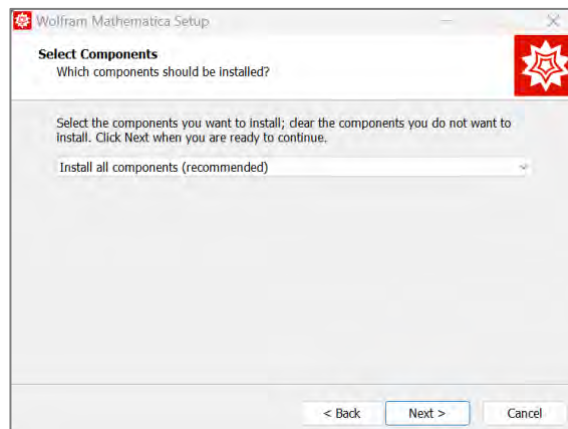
Wolfram Mathematica Setup

Select Components
Which components should be installed?

Select the components you want to install; clear the components you do not want to install. Click Next when you are ready to continue.

Install all components (recommended)

< Back
Next >
Cancel